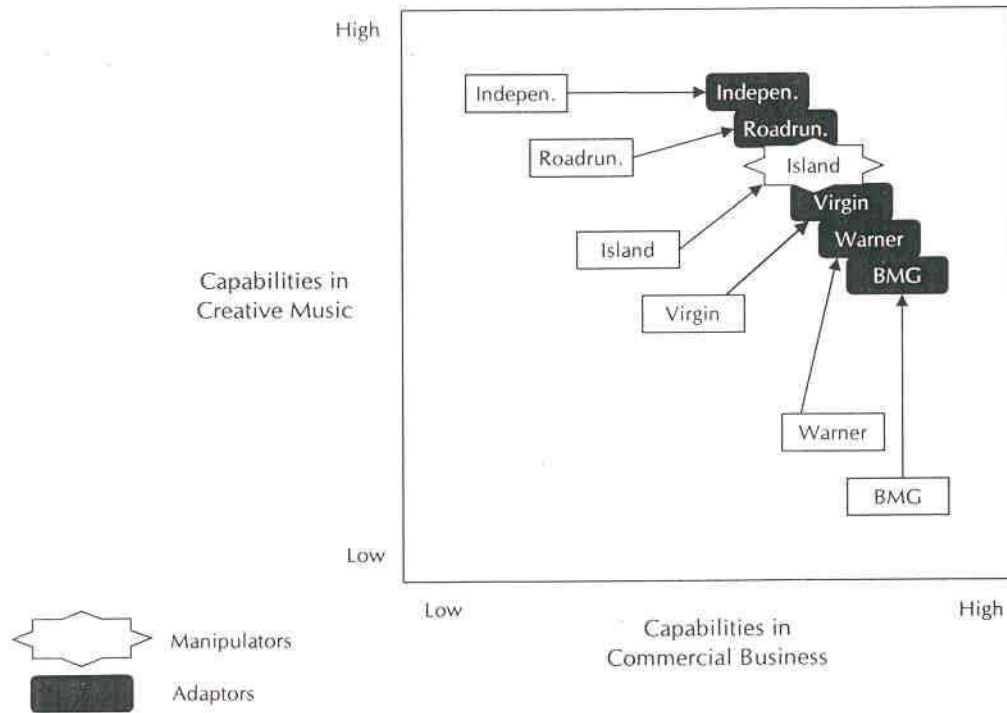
High

Capabilities in Creative Music

Low

Indepen.

Indepen.

Roadrun.

Roadrun.

Island

Virgin

Island

Warner

BMG

Virgin

Warner

BMG

Low

High

Capabilities in Commercial Business

Manipulators

Adaptors